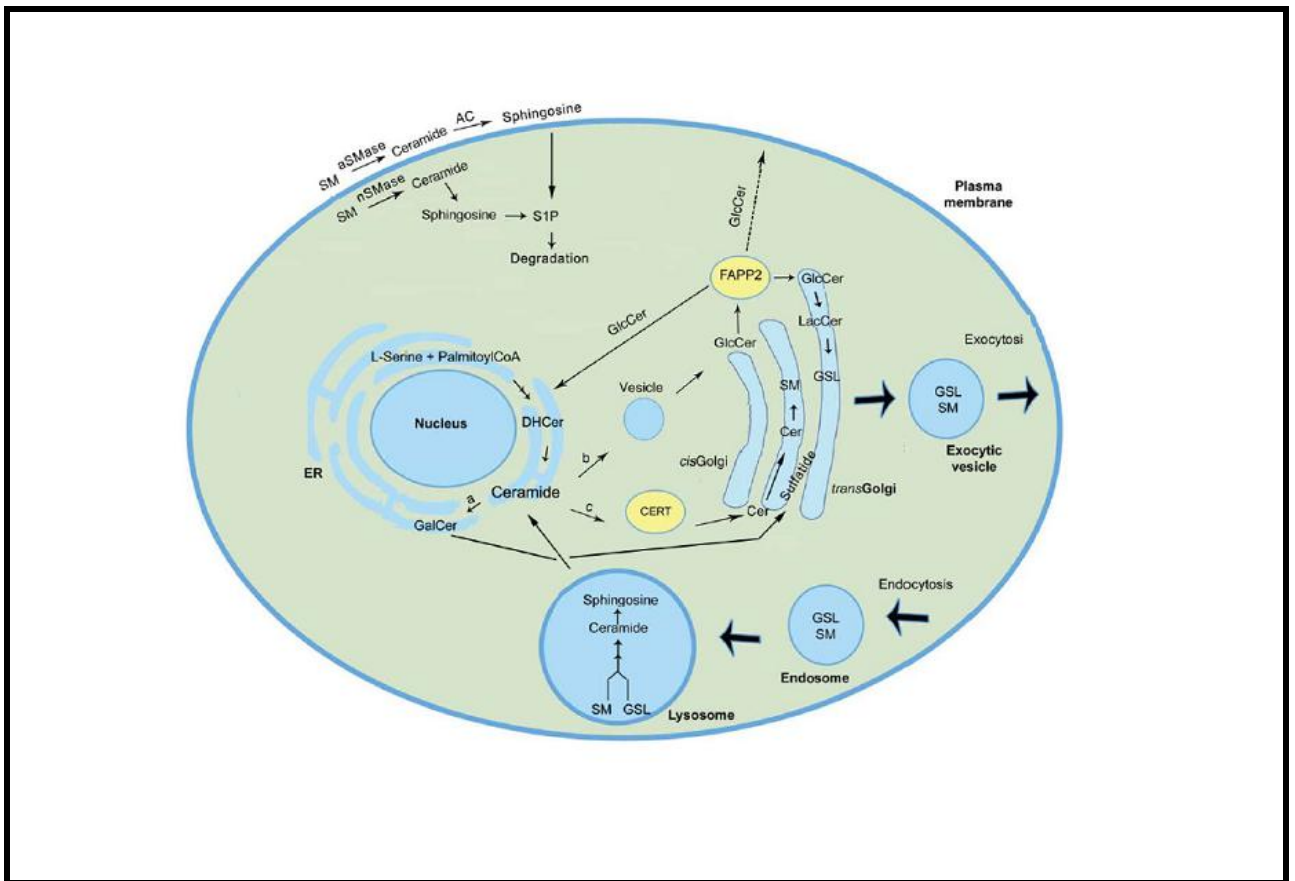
SM aSMase Ceramide AC Sphingosine
SM nSMase Ceramide
Sphingosine → S1P
Degradation
Plasma membrane
GlcCer
FAPP2
GlcCer
LacCer
GSL
GlcCer
GlcCer
Exocytosi
L-Serine + PalmitoylCoA
Nucleus
DHCer
Vesicle
SM
Cer
GSL
SM
Exocytic vesicle
ER
b
cisGolgi
a
Ceramide
c
CERT
Cer
Sulfatide
transGolgi
GalCer
Endocytosis
Sphingosine
Ceramide
GSL
SM
Endosome
SM GSL
Lysosome